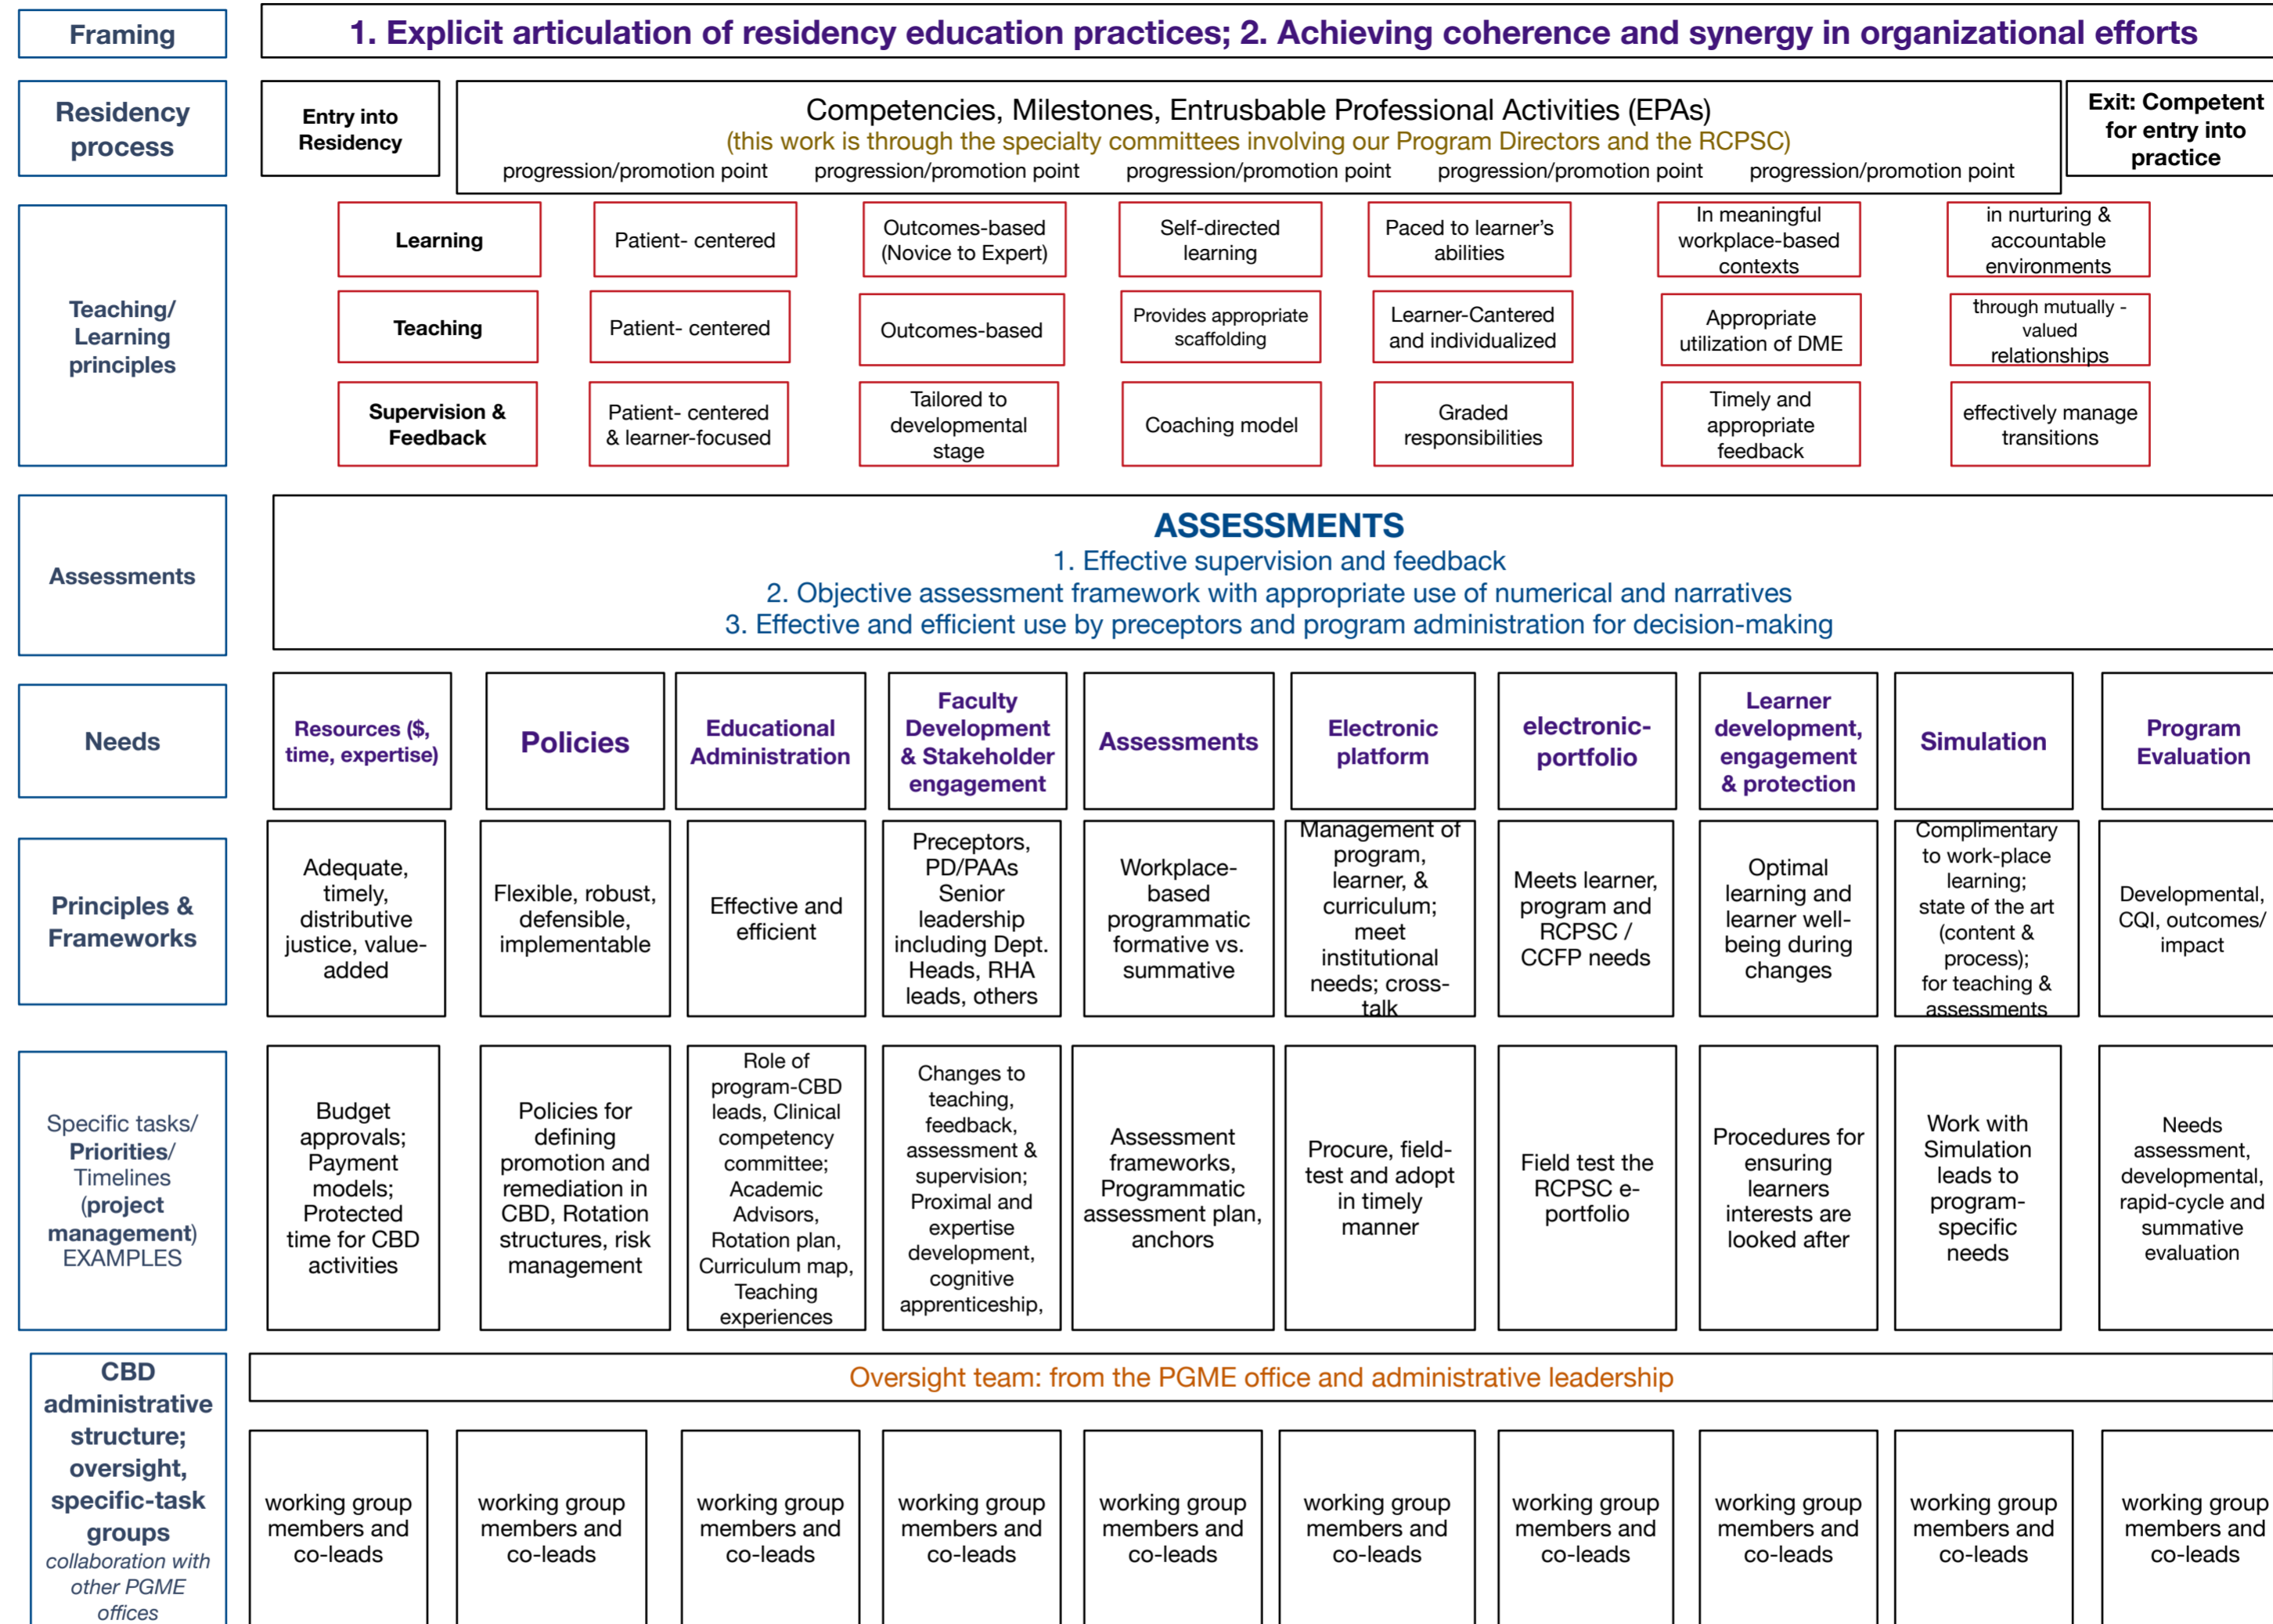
Framing

1. Explicit articulation of residency education practices; 2. Achieving coherence and synergy in organizational efforts

Residency process

Entry into Residency

Competencies, Milestones, Entrusbable Professional Activities (EPAs)
(this work is through the specialty committees involving our Program Directors and the RCPSC)
progression/promotion point progression/promotion point progression/promotion point progression/promotion point progression/promotion point

Exit: Competent for entry into practice

Teaching/ Learning principles

| Learning | Patient- centered | Outcomes-based (Novice to Expert) | Self-directed learning | Paced to learner's abilities | In meaningful workplace-based contexts | in nurturing & accountable environments |
|---|---|---|---|---|---|---|
| Teaching | Patient- centered | Outcomes-based | Provides appropriate scaffolding | Learner-Cantered and individualized | Appropriate utilization of DME | through mutually - valued relationships |
| Supervision & Feedback | Patient- centered & learner-focused | Tailored to developmental stage | Coaching model | Graded responsibilities | Timely and appropriate feedback | effectively manage transitions |

Assessments

ASSESSMENTS
1. Effective supervision and feedback
2. Objective assessment framework with appropriate use of numerical and narratives
3. Effective and efficient use by preceptors and program administration for decision-making

| Needs | Resources ($, time, expertise) | Policies | Educational Administration | Faculty Development & Stakeholder engagement | Assessments | Electronic platform | electronic-portfolio | Learner development, engagement & protection | Simulation | Program Evaluation |
|---|---|---|---|---|---|---|---|---|---|---|
| Principles & Frameworks | Adequate, timely, distributive justice, value-added | Flexible, robust, defensible, implementable | Effective and efficient | Preceptors, PD/PAAs Senior leadership including Dept. Heads, RHA leads, others | Workplace-based programmatic formative vs. summative | Management of program, learner, & curriculum; meet institutional needs; cross-talk | Meets learner, program and RCPSC / CCFP needs | Optimal learning and learner well-being during changes | Complimentary to work-place learning; state of the art (content & process); for teaching & assessments | Developmental, CQI, outcomes/ impact |
| Specific tasks/ Priorities/ Timelines (project management) EXAMPLES | Budget approvals; Payment models; Protected time for CBD activities | Policies for defining promotion and remediation in CBD, Rotation structures, risk management | Role of program-CBD leads, Clinical competency committee; Academic Advisors, Rotation plan, Curriculum map, Teaching experiences | Changes to teaching, feedback, assessment & supervision; Proximal and expertise development, cognitive apprenticeship, | Assessment frameworks, Programmatic assessment plan, anchors | Procure, field-test and adopt in timely manner | Field test the RCPSC e-portfolio | Procedures for ensuring learners interests are looked after | Work with Simulation leads to program-specific needs | Needs assessment, developmental, rapid-cycle and summative evaluation |

CBD administrative structure; oversight, specific-task groups
collaboration with other PGME offices

Oversight team: from the PGME office and administrative leadership

working group members and co-leads | working group members and co-leads | working group members and co-leads | working group members and co-leads | working group members and co-leads | working group members and co-leads | working group members and co-leads | working group members and co-leads | working group members and co-leads | working group members and co-leads